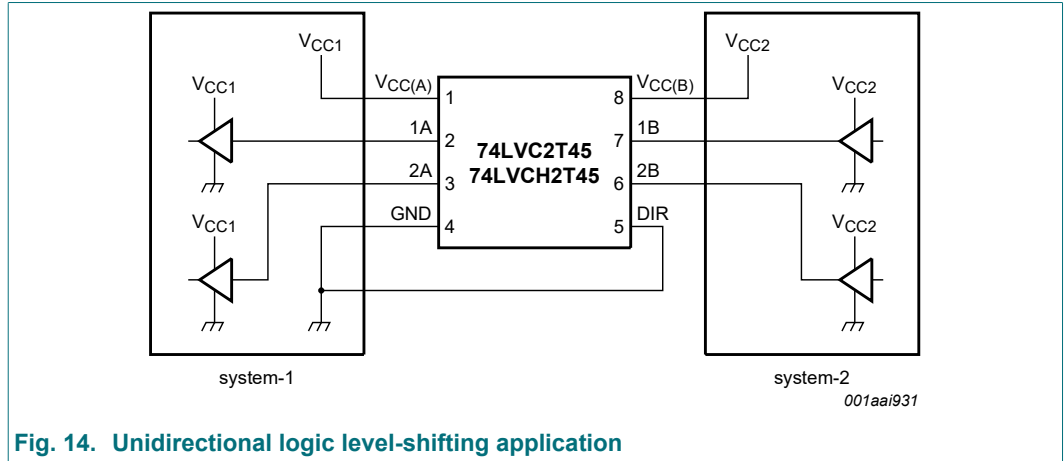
$V_{CC1}$

$V_{CC1}$

$V_{CC1}$

$V_{CC(A)}$ 1

1A 2

2A 3

GND 4

74LVC2T45
74LVCH2T45

8 $V_{CC(B)}$

7 1B

6 2B

5 DIR

$V_{CC2}$

$V_{CC2}$

$V_{CC2}$

system-1

system-2

001aai931

Fig. 14. Unidirectional logic level-shifting application